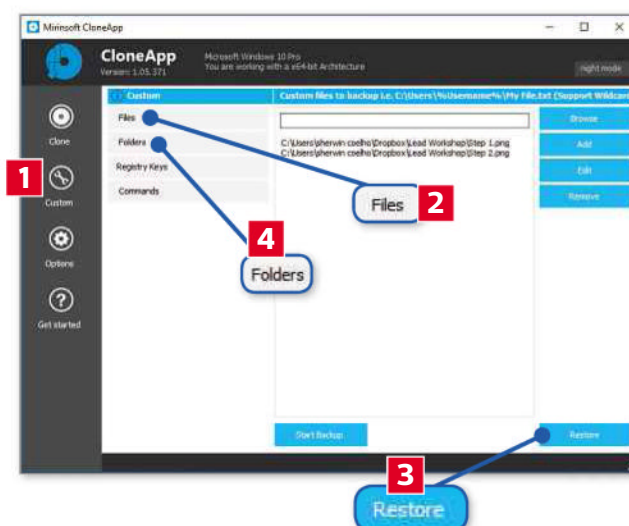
Mirinsoft CloneApp

CloneApp
Version: 1.05.371

Microsoft Windows 10 Pro
You are working with a x64-bit Architecture

night mode

Clone

1

Custom

Options

Get started

Custom

Files

Folders

Registry Keys

Commands

Custom files to backup i.e. C:\Users\%Username%\My File.txt (Support Wildcar

C:\Users\pherwin coelho\Dropbox\Lead Workshop\Step 1.png
C:\Users\pherwin coelho\Dropbox\Lead Workshop\Step 2.png

Browse

Add

Edit

Remove

Files 2

4

Folders

Start Backup

Restore

3

Restore